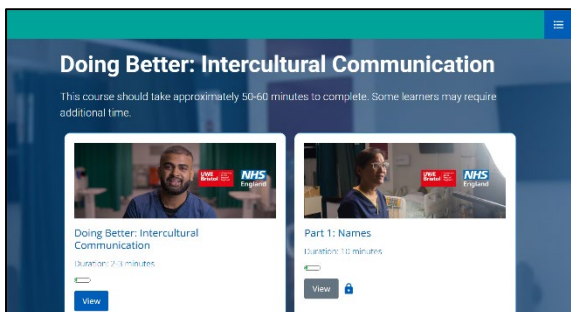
Doing Better: Intercultural Communication

This course should take approximately 50-60 minutes to complete. Some learners may require additional time.

UWE Bristol NHS England

Doing Better: Intercultural Communication

Duration: 2-3 minutes

View

UWE Bristol NHS England

Part 1: Names

Duration: 10 minutes

View